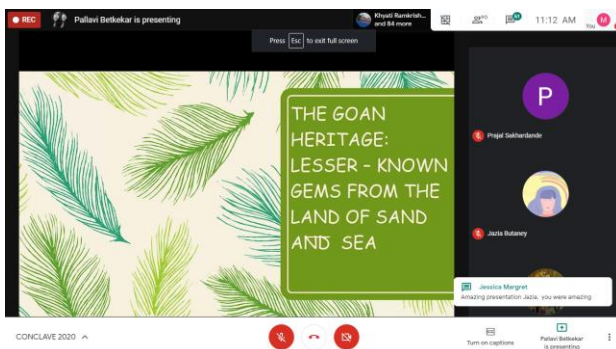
REC

Pallavi Betkekar is presenting

Khyati Ramkrish... and 84 more

11:12 AM

You

Press Esc to exit full screen

THE GOAN HERITAGE: LESSER - KNOWN GEMS FROM THE LAND OF SAND AND SEA

P

Prajal Sakhardande

Jazia Butaney

Jessica Margret
Amazing presentation Jazie, you were amazing

CONCLAVE 2020

Turn on captions

Pallavi Betkekar is presenting